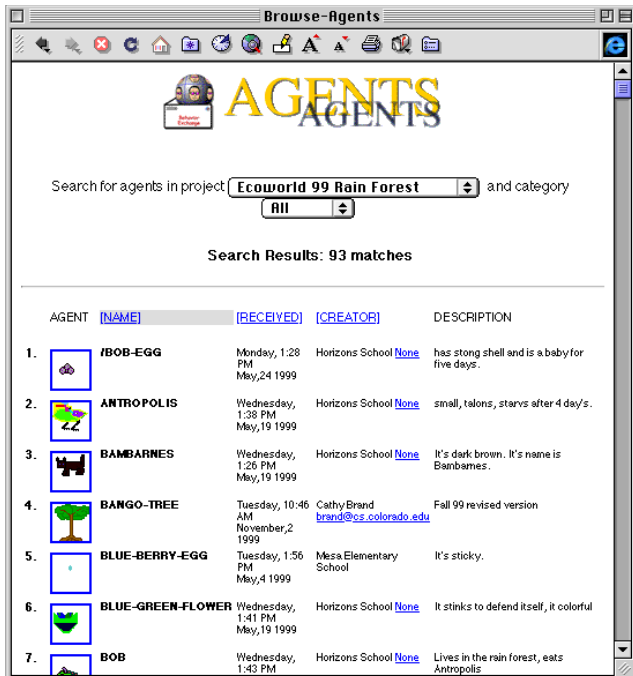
Browse-Agents

Behavior Exchange

AGENTS AGENTS

Search for agents in project Ecoworld 99 Rain Forest and category All

Search Results: 93 matches

| | AGENT | [NAME] | [RECEIVED] | [CREATOR] | DESCRIPTION |
|---|---|---|---|---|---|
| 1. | | !BOB-EGG | Monday, 1:28 PM May,24 1999 | Horizons School None | has stong shell and is a baby for five days. |
| 2. | | ANTROPOLIS | Wednesday, 1:38 PM May,19 1999 | Horizons School None | small, talons, starvs after 4 day's. |
| 3. | | BAMBARNES | Wednesday, 1:26 PM May,19 1999 | Horizons School None | It's dark brown. It's name is Bambarnes. |
| 4. | | BANGO-TREE | Tuesday, 10:46 AM November,2 1999 | Cathy Brand brand@cs.colorado.edu | Fall 99 revised version |
| 5. | | BLUE-BERRY-EGG | Tuesday, 1:56 PM May,4 1999 | Mesa Elementary School | It's sticky. |
| 6. | | BLUE-GREEN-FLOWER | Wednesday, 1:41 PM May,19 1999 | Horizons School None | It stinks to defend itself, it colorful |
| 7. | | BOB | Wednesday, 1:43 PM | Horizons School None | Lives in the rain forest, eats Antropolis |